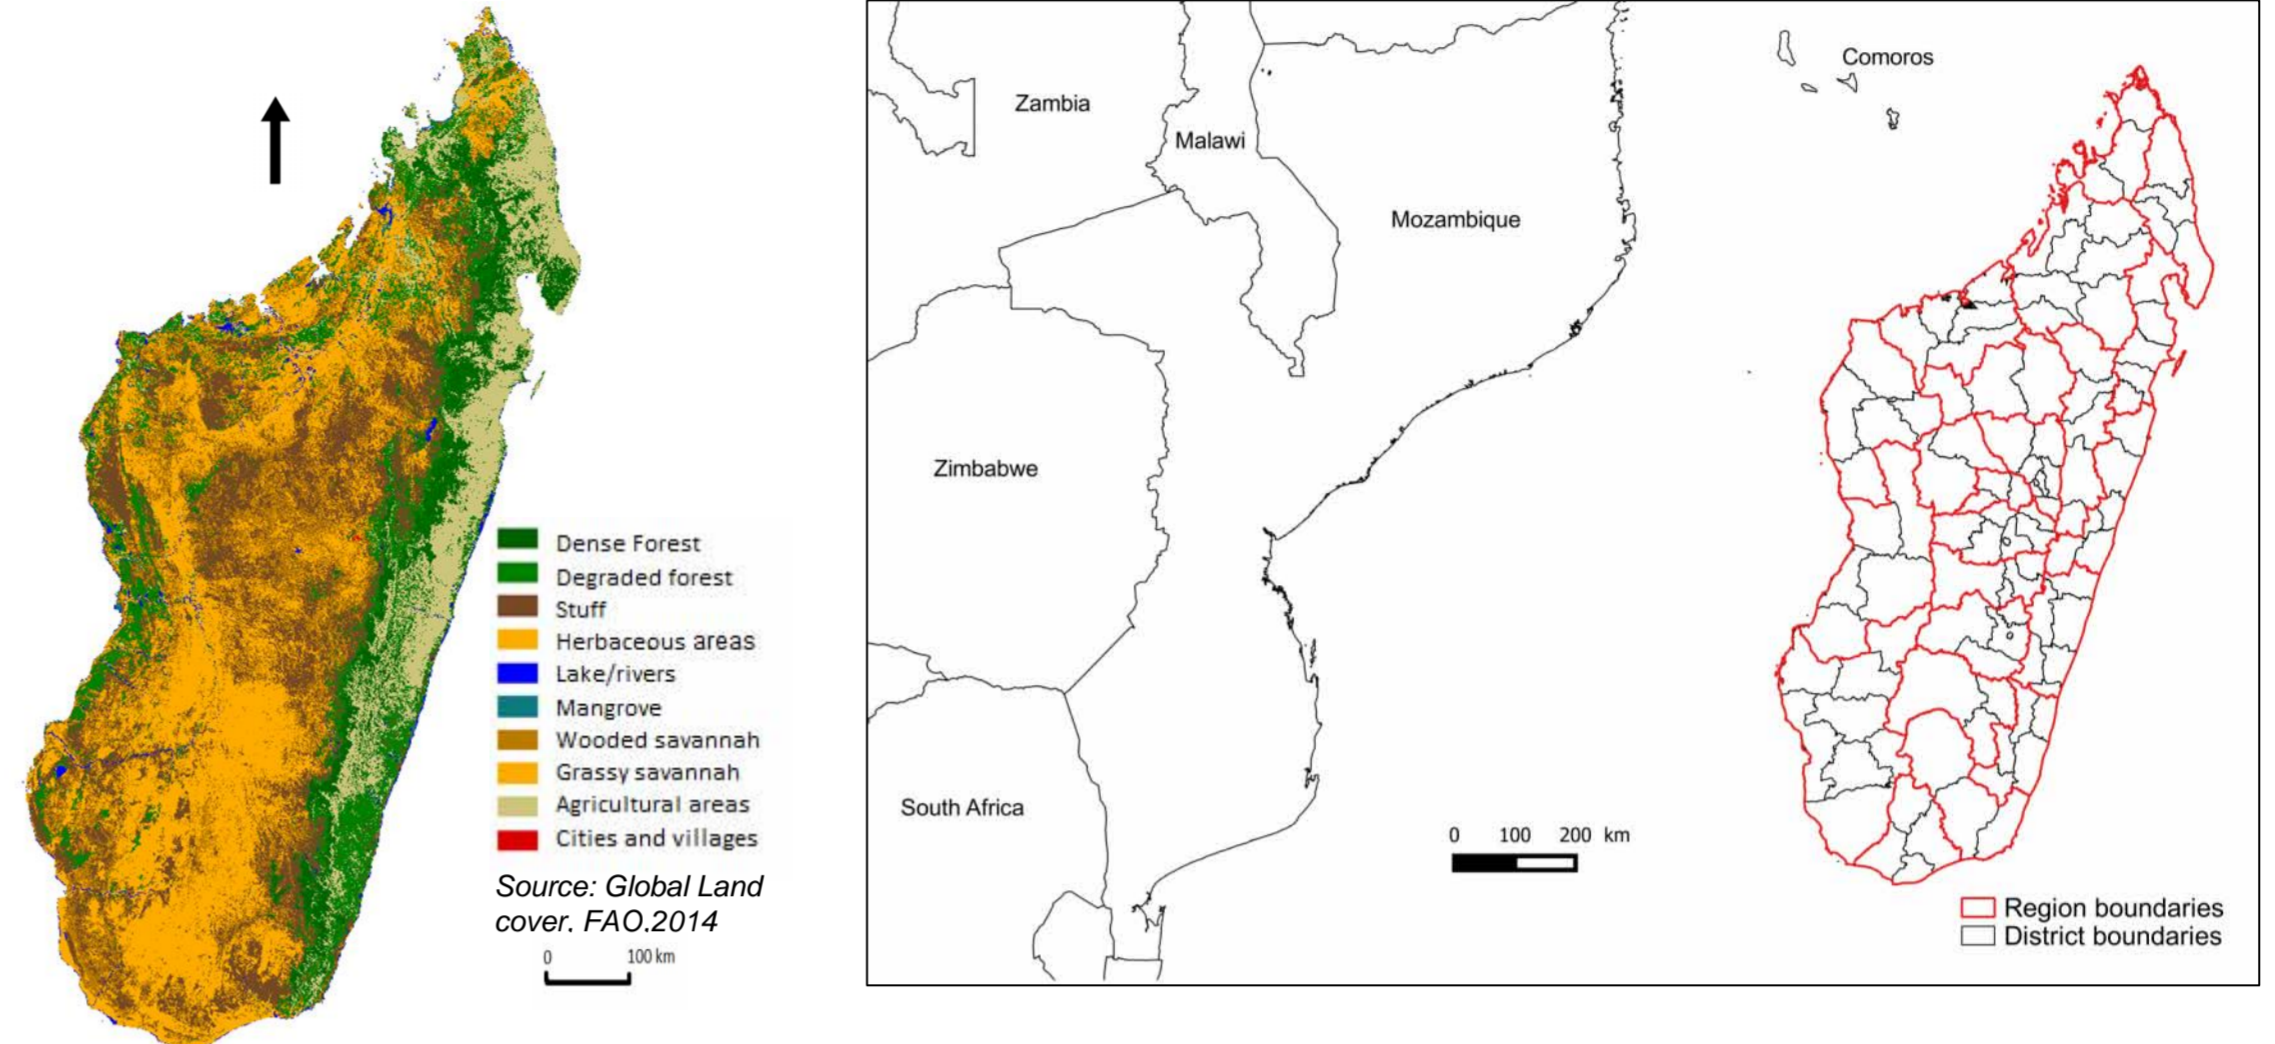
Dense Forest
Degraded forest
Stuff
Herbaceous areas
Lake/rivers
Mangrove
Wooded savannah
Grassy savannah
Agricultural areas
Cities and villages

Source: Global Land cover. FAO.2014

0 100 km

Zambia
Malawi
Mozambique
Comoros
Zimbabwe
South Africa

0 100 200 km

Region boundaries
District boundaries